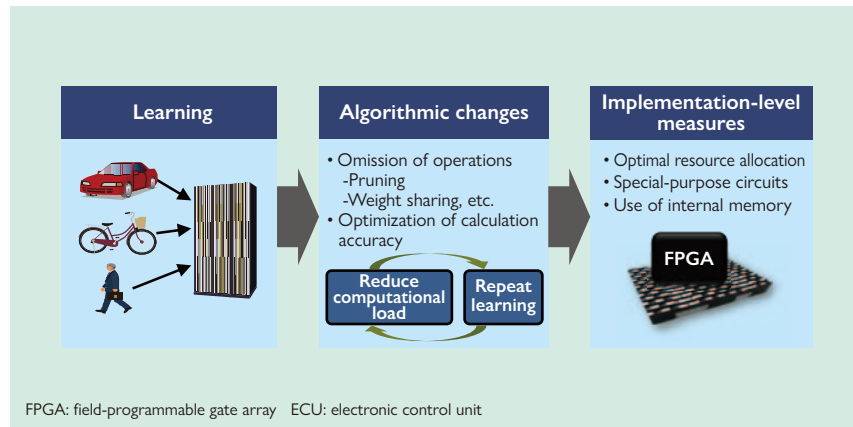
Learning

Algorithmic changes

• Omission of operations
-Pruning
-Weight sharing, etc.
• Optimization of calculation accuracy

Reduce computational load

Repeat learning

Implementation-level measures

• Optimal resource allocation
• Special-purpose circuits
• Use of internal memory

FPGA

FPGA: field-programmable gate array ECU: electronic control unit